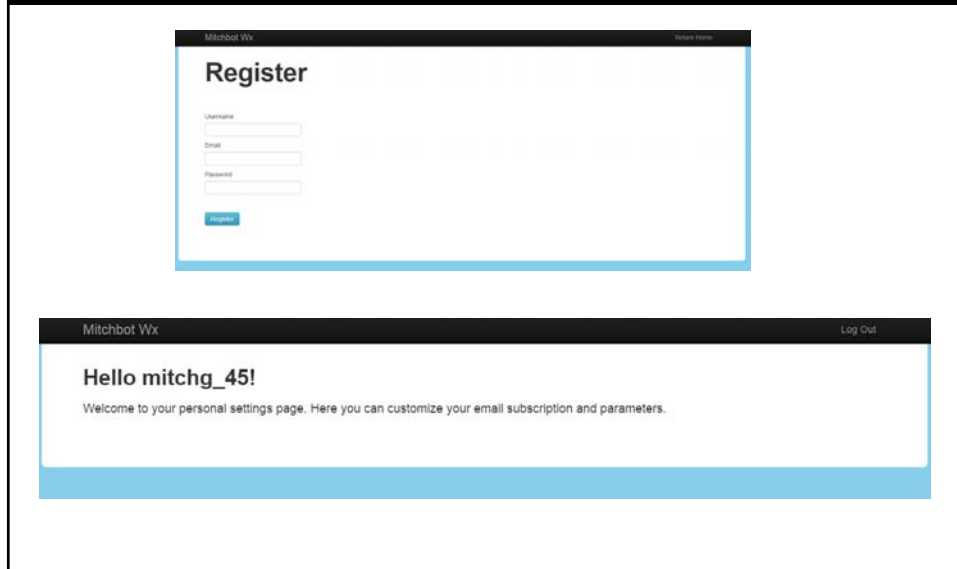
Mitchbot Wx

Return Home

Register

Username

Email

Password

Register

Mitchbot Wx

Log Out

Hello mitchg_45!

Welcome to your personal settings page. Here you can customize your email subscription and parameters.